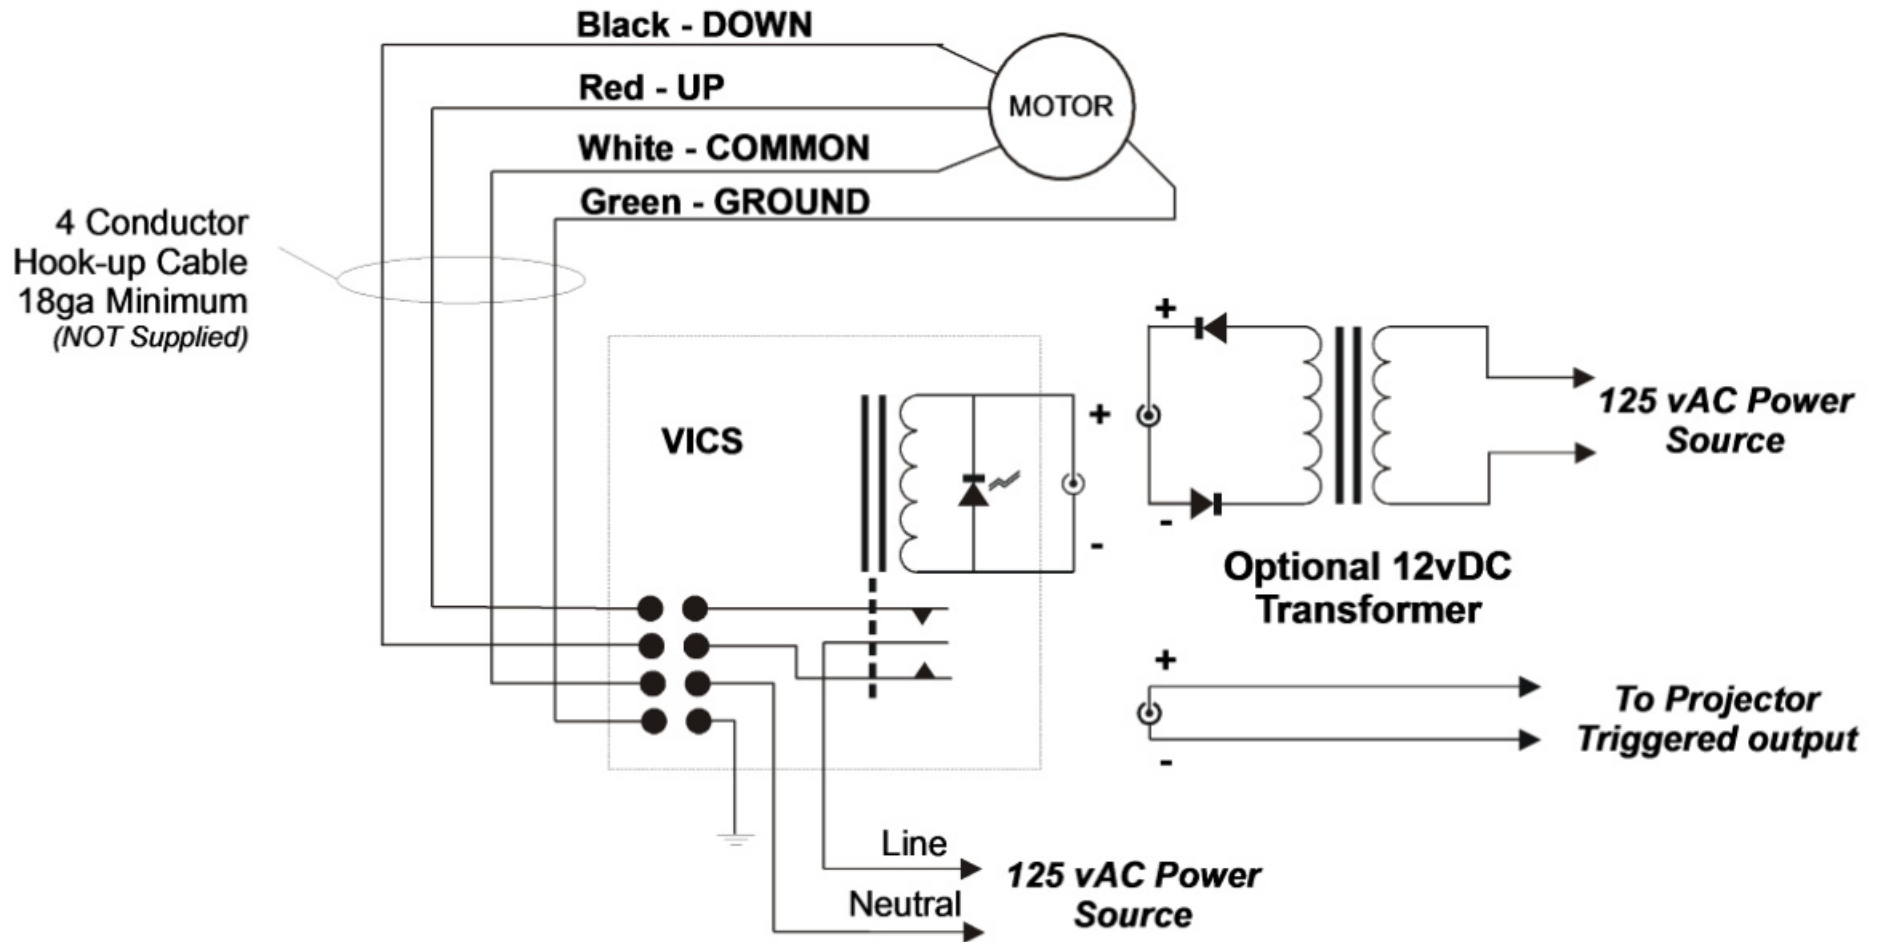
Black - DOWN

Red - UP

MOTOR

White - COMMON

Green - GROUND

4 Conductor Hook-up Cable 18ga Minimum (NOT Supplied)

+

VICS

+

-

-

125 vAC Power Source

Optional 12vDC Transformer

+

-

To Projector Triggered output

Line

Neutral

125 vAC Power Source